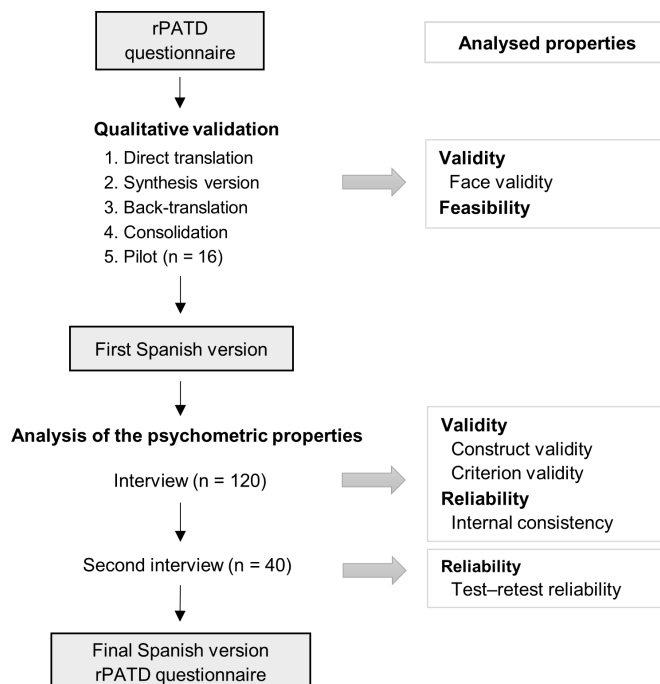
rPATD questionnaire

Analysed properties

Qualitative validation

1. Direct translation
2. Synthesis version
3. Back-translation
4. Consolidation
5. Pilot (n = 16)

Validity
Face validity
Feasibility

First Spanish version

Analysis of the psychometric properties

Interview (n = 120)

Validity
Construct validity
Criterion validity
Reliability
Internal consistency

Second interview (n = 40)

Reliability
Test–retest reliability

Final Spanish version rPATD questionnaire